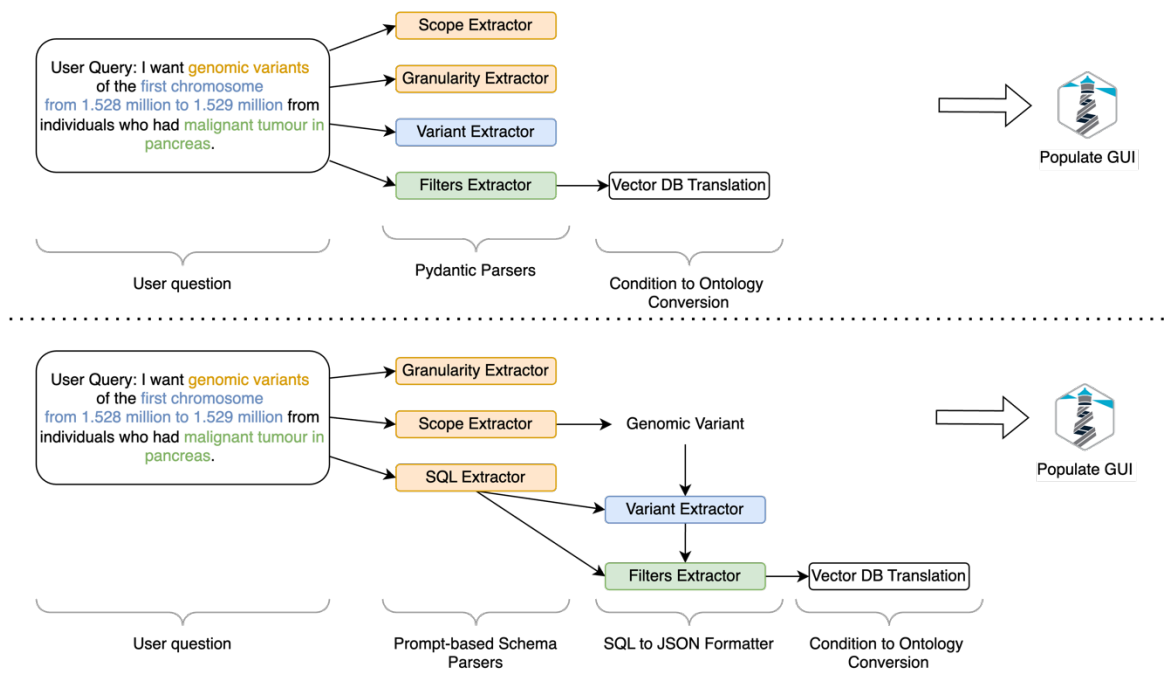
User Query: I want genomic variants of the first chromosome from 1.528 million to 1.529 million from individuals who had malignant tumour in pancreas.

Scope Extractor

Granularity Extractor

Variant Extractor

Filters Extractor

Vector DB Translation

Populate GUI

User question

Pydantic Parsers

Condition to Ontology Conversion

User Query: I want genomic variants of the first chromosome from 1.528 million to 1.529 million from individuals who had malignant tumour in pancreas.

Granularity Extractor

Scope Extractor

Genomic Variant

SQL Extractor

Variant Extractor

Filters Extractor

Vector DB Translation

Populate GUI

User question

Prompt-based Schema Parsers

SQL to JSON Formatter

Condition to Ontology Conversion